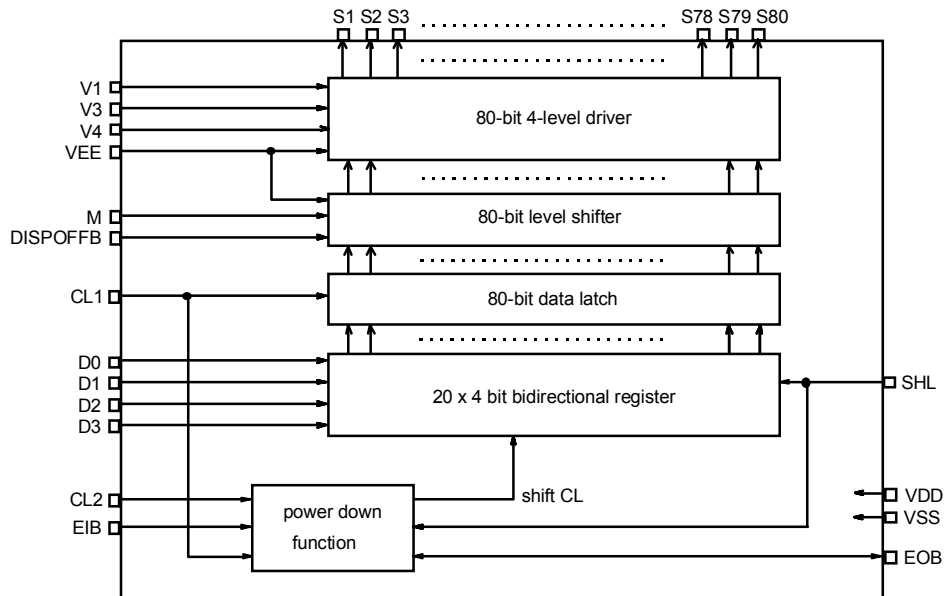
S1 S2 S3 S78 S79 S80

V1
V3
V4
VEE

80-bit 4-level driver

M
DISPOFFB

80-bit level shifter

CL1

80-bit data latch

D0
D1
D2
D3

20 x 4 bit bidirectional register

SHL

shift CL

CL2
EIB

power down function

VDD
VSS
EOB